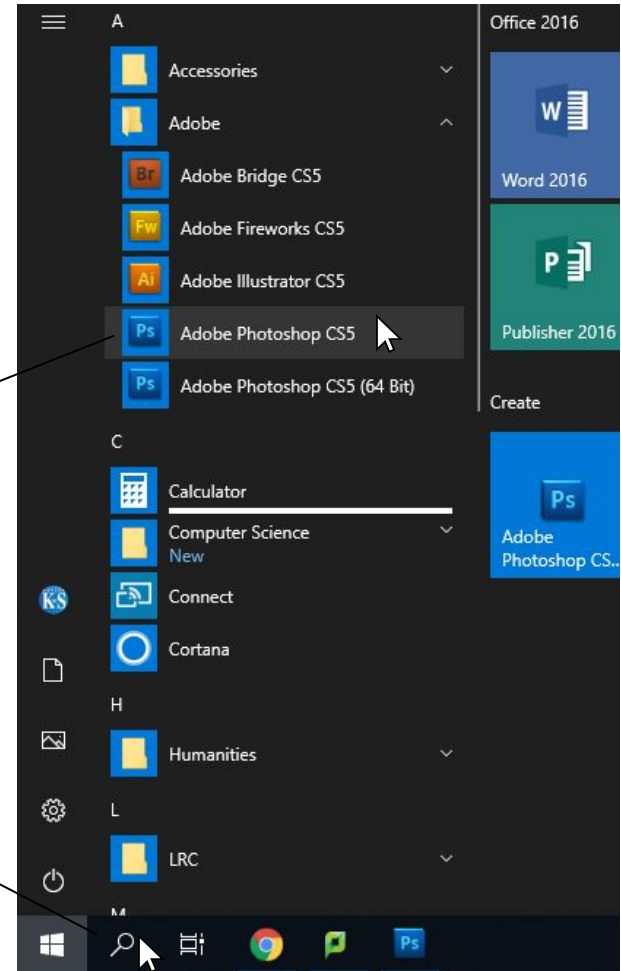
A

Accessories

Adobe

Br Adobe Bridge CS5

Fw Adobe Fireworks CS5

Ai Adobe Illustrator CS5

Ps Adobe Photoshop CS5

Ps Adobe Photoshop CS5 (64 Bit)

C

Calculator

Computer Science
New

Connect

Cortana

H

Humanities

L

LRC

M

KS

Office 2016

W Word 2016

P Publisher 2016

Create

Ps Adobe Photoshop CS...

Ps